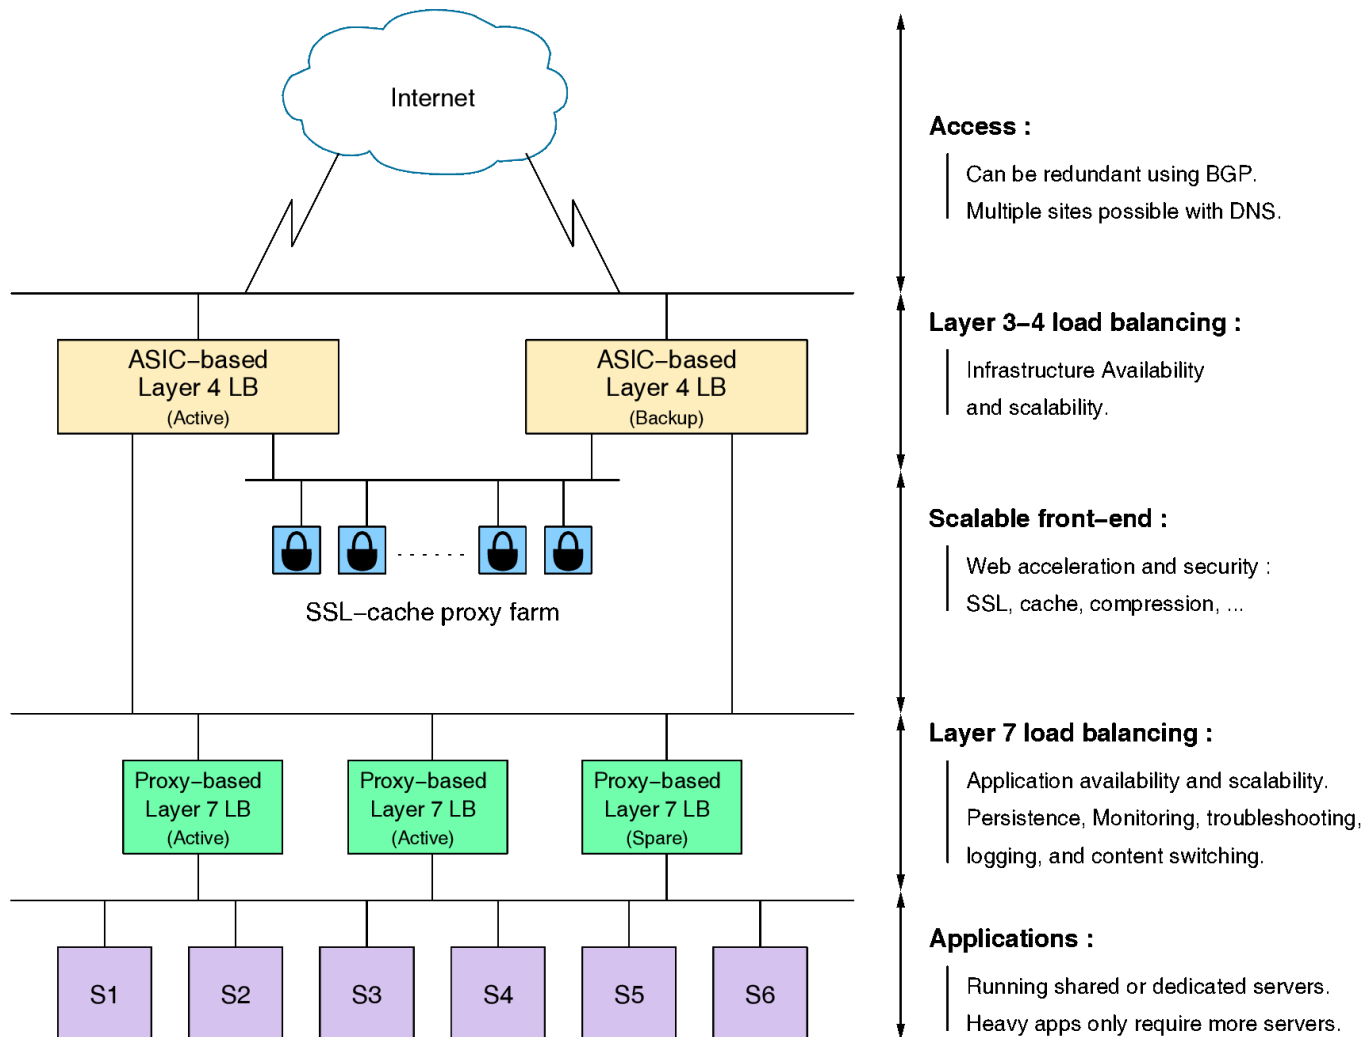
Internet

ASIC–based
Layer 4 LB
(Active)

ASIC–based
Layer 4 LB
(Backup)

. . . . . .

SSL–cache proxy farm

Proxy–based
Layer 7 LB
(Active)

Proxy–based
Layer 7 LB
(Active)

Proxy–based
Layer 7 LB
(Spare)

S1 S2 S3 S4 S5 S6

Access :

Can be redundant using BGP.
Multiple sites possible with DNS.

Layer 3–4 load balancing :

Infrastructure Availability
and scalability.

Scalable front–end :

Web acceleration and security :
SSL, cache, compression, ...

Layer 7 load balancing :

Application availability and scalability.
Persistence, Monitoring, troubleshooting,
logging, and content switching.

Applications :

Running shared or dedicated servers.
Heavy apps only require more servers.